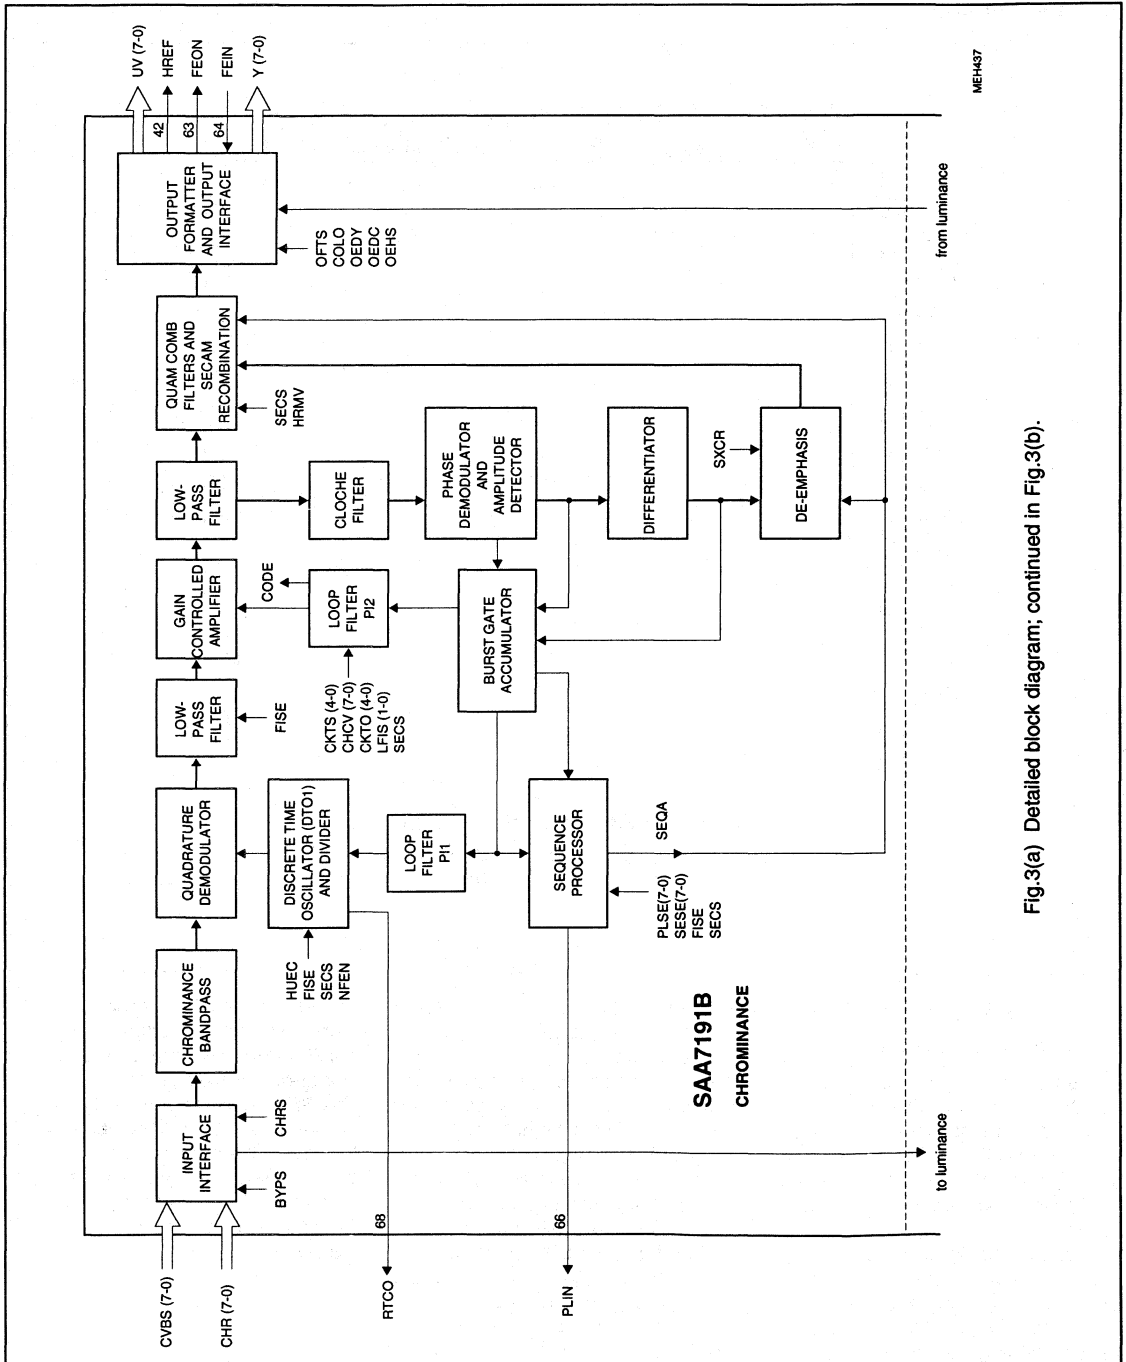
CVBS (7-0)

CHR (7-0)

RTCO

PLIN

68

66

INPUT INTERFACE

BYPS

CHRS

CHROMINANCE BANDPASS

HUEC
FISE
SECS
NFEN

QUADRATURE DEMODULATOR

DISCRETE TIME OSCILLATOR (DTO1) AND DIVIDER

LOOP FILTER PI1

LOW-PASS FILTER

FISE

SEQUENCE PROCESSOR

PLSE(7-0)
SESE(7-0)
FISE
SECS

SEQA

GAIN CONTROLLED AMPLIFIER

CODE

LOOP FILTER PI2

CKTS (4-0)
CHCV (7-0)
CKTO (4-0)
LFIS (1-0)
SECS

BURST GATE ACCUMULATOR

LOW-PASS FILTER

CLOCHE FILTER

PHASE DEMODULATOR AND AMPLITUDE DETECTOR

DIFFERENTIATOR

SXCR

DE-EMPHASIS

QUAM COMB FILTERS AND SECAM RECOMBINATION

SECS
HRMV

OUTPUT FORMATTER AND OUTPUT INTERFACE

OFTS
COLO
OEDY
OEDC
OEHS

42
63
64

UV (7-0)
HREF
FEON
FEIN
Y (7-0)

from luminance

to luminance

SAA7191B

CHROMINANCE

MEH437

Fig.3(a) Detailed block diagram; continued in Fig.3(b).